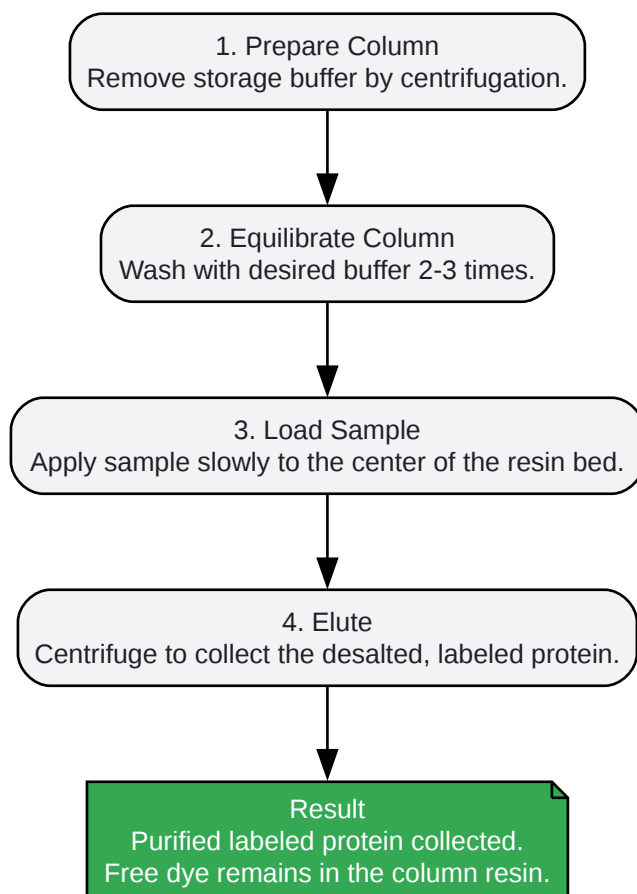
1. Prepare Column
Remove storage buffer by centrifugation.

2. Equilibrate Column
Wash with desired buffer 2-3 times.

3. Load Sample
Apply sample slowly to the center of the resin bed.

4. Elute
Centrifuge to collect the desalted, labeled protein.

Result
Purified labeled protein collected.
Free dye remains in the column resin.